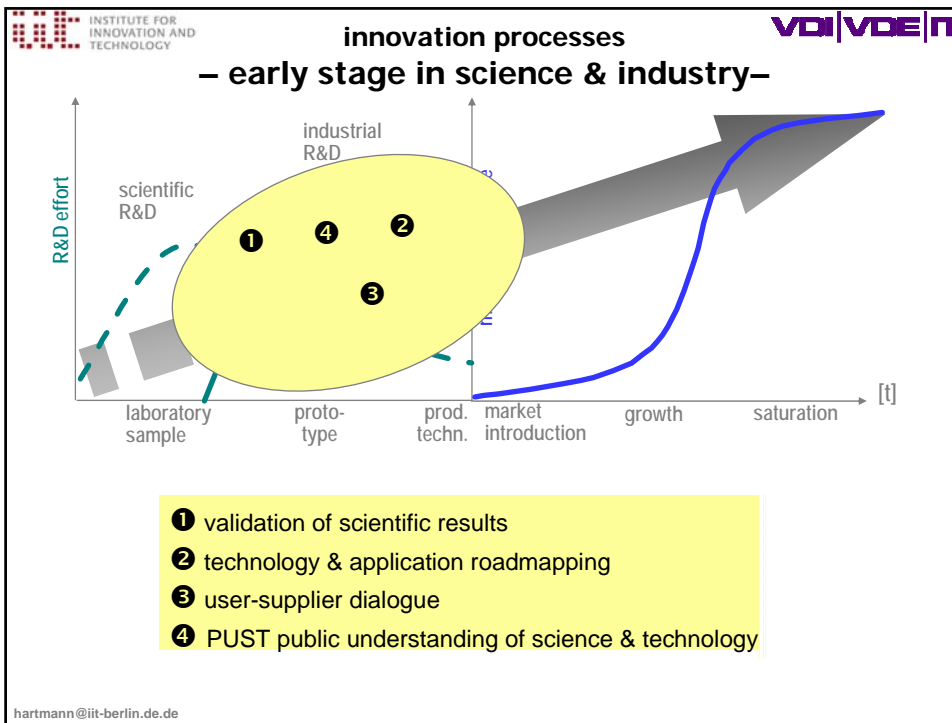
INSTITUTE FOR INNOVATION AND TECHNOLOGY

VDI|VDE|I

innovation processes
– early stage in science & industry–

industrial R&D

scientific R&D

R&D effort

❶ ❹ ❷

❸

[t]

laboratory sample

proto-type

prod. techn.

market introduction

growth

saturation

❶ validation of scientific results

❷ technology & application roadmapping

❸ user-supplier dialogue

❹ PUST public understanding of science & technology

hartmann@iit-berlin.de.de